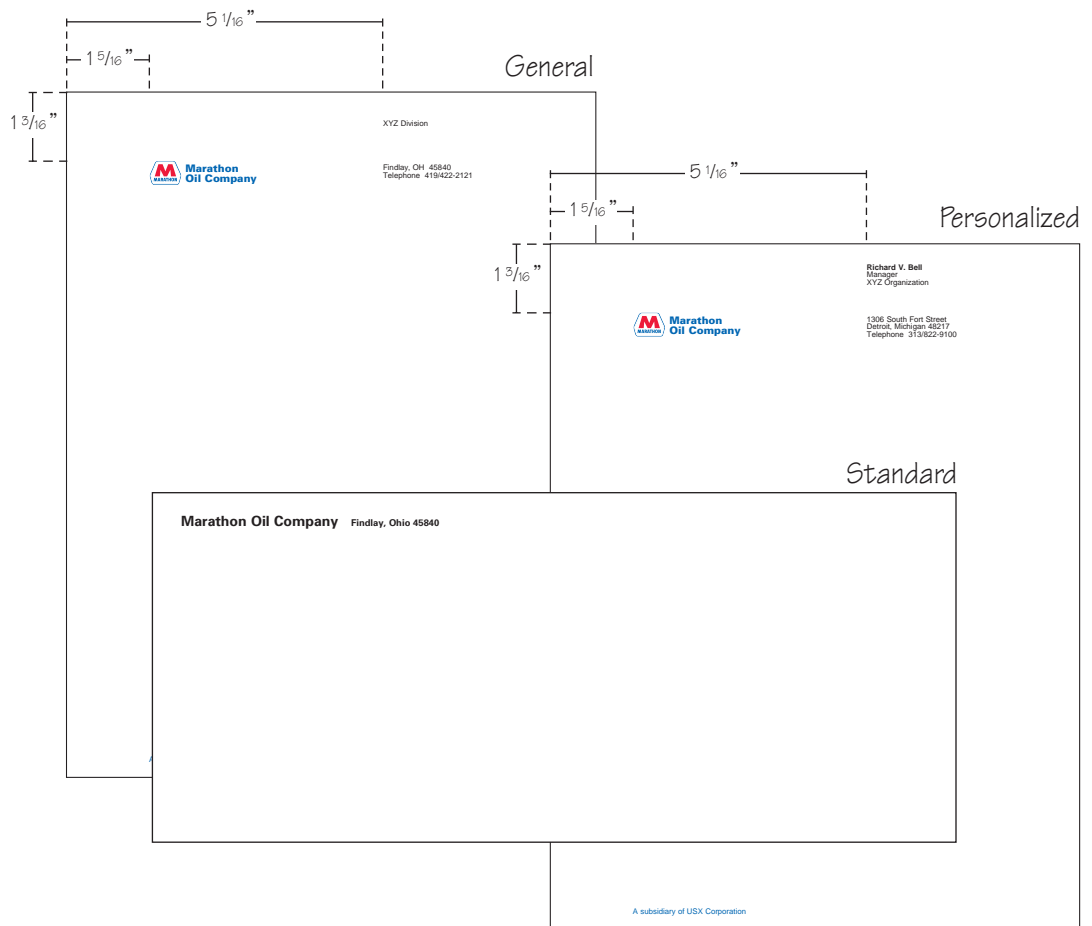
5 1/16"

1 5/16"

General

1 3/16"

XYZ Division

M
MARATHON
Marathon
Oil Company

Findlay, OH 45840
Telephone 419/422-2121

5 1/16"

1 5/16"

Personalized

1 3/16"

Richard V. Bell
Manager
XYZ Organization

M
MARATHON
Marathon
Oil Company

1306 South Fort Street
Detroit, Michigan 48217
Telephone 313/822-9100

Standard

Marathon Oil Company Findlay, Ohio 45840

A subsidiary of USX Corporation